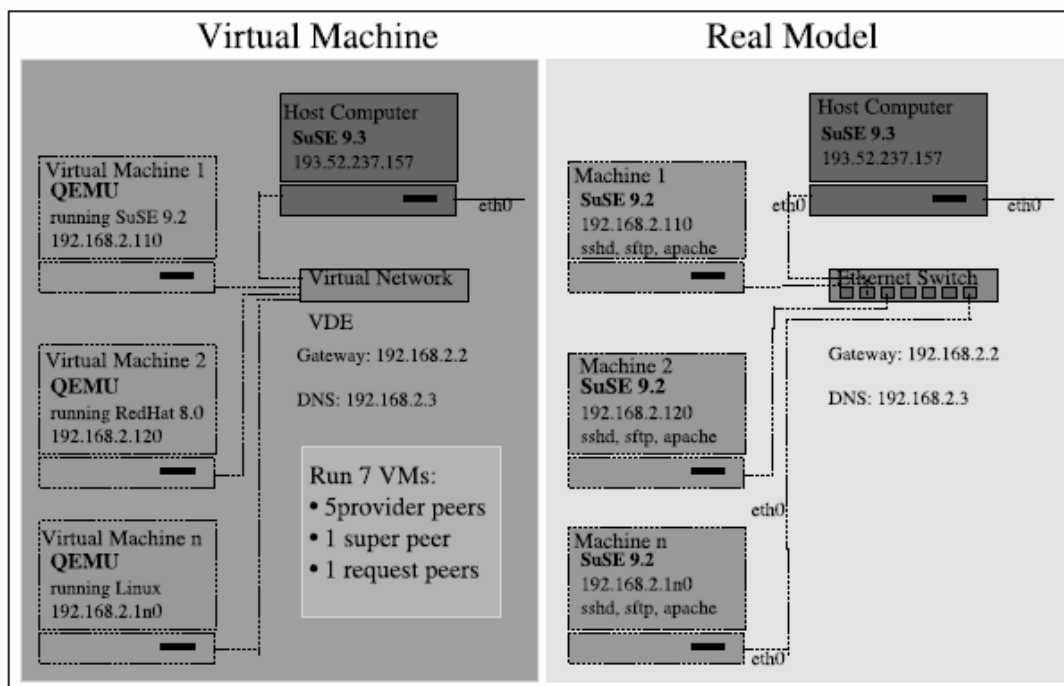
Virtual Machine

Host Computer
SuSE 9.3
193.52.237.157

eth0

Virtual Machine 1
QEMU
running SuSE 9.2
192.168.2.110

Virtual Network

VDE

Gateway: 192.168.2.2

DNS: 192.168.2.3

Virtual Machine 2
QEMU
running RedHat 8.0
192.168.2.120

Run 7 VMs:
• 5provider peers
• 1 super peer
• 1 request peers

Virtual Machine n
QEMU
running Linux
192.168.2.1n0

Real Model

Host Computer
SuSE 9.3
193.52.237.157

eth0

Machine 1
SuSE 9.2
192.168.2.110
sshd, sftp, apache

eth0

Ethernet Switch

Gateway: 192.168.2.2

DNS: 192.168.2.3

Machine 2
SuSE 9.2
192.168.2.120
sshd, sftp, apache

eth0

Machine n
SuSE 9.2
192.168.2.1n0
sshd, sftp, apache

eth0